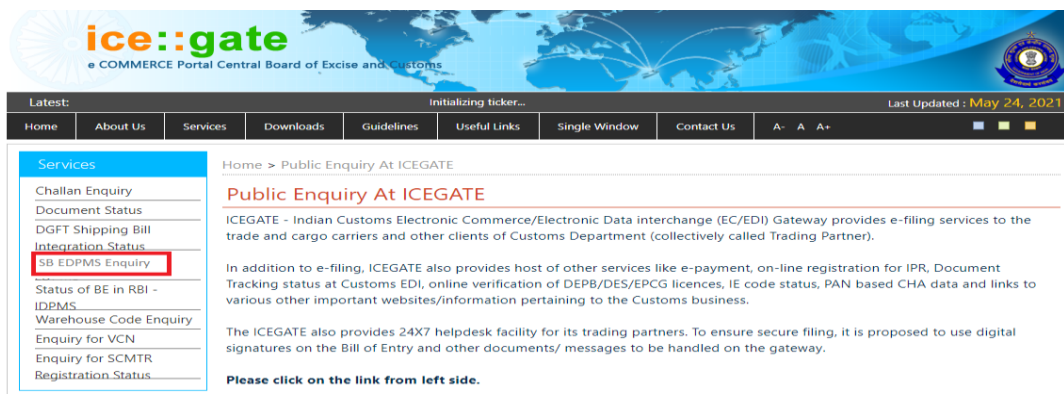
ice::gate
e COMMERCE Portal Central Board of Excise and Customs

Latest: Initializing ticker... Last Updated : May 24, 2021

Home | About Us | Services | Downloads | Guidelines | Useful Links | Single Window | Contact Us | A- A A+

Services
Challan Enquiry
Document Status
DGFT Shipping Bill Integration Status
SB EDPMS Enquiry
Status of BE in RBI - IDPMS
Warehouse Code Enquiry
Enquiry for VCN
Enquiry for SCMTR Registration Status

Home > Public Enquiry At ICEGATE

Public Enquiry At ICEGATE

ICEGATE - Indian Customs Electronic Commerce/Electronic Data interchange (EC/EDI) Gateway provides e-filing services to the trade and cargo carriers and other clients of Customs Department (collectively called Trading Partner).

In addition to e-filing, ICEGATE also provides host of other services like e-payment, on-line registration for IPR, Document Tracking status at Customs EDI, online verification of DEPB/DES/EPCG licences, IE code status, PAN based CHA data and links to various other important websites/information pertaining to the Customs business.

The ICEGATE also provides 24X7 helpdesk facility for its trading partners. To ensure secure filing, it is proposed to use digital signatures on the Bill of Entry and other documents/ messages to be handled on the gateway.

Please click on the link from left side.